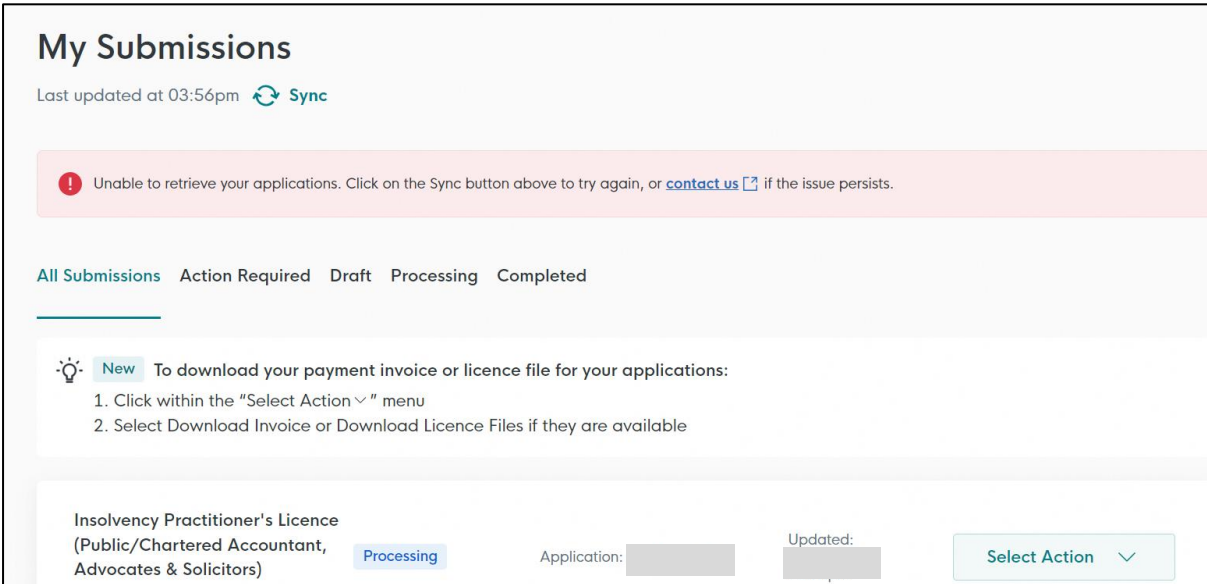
My Submissions

Last updated at 03:56pm Sync

Unable to retrieve your applications. Click on the Sync button above to try again, or contact us if the issue persists.

All Submissions Action Required Draft Processing Completed

New To download your payment invoice or licence file for your applications:

1. Click within the "Select Action" menu
2. Select Download Invoice or Download Licence Files if they are available

Insolvency Practitioner's Licence (Public/Chartered Accountant, Advocates & Solicitors)

Processing

Application: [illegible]

Updated: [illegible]

Select Action